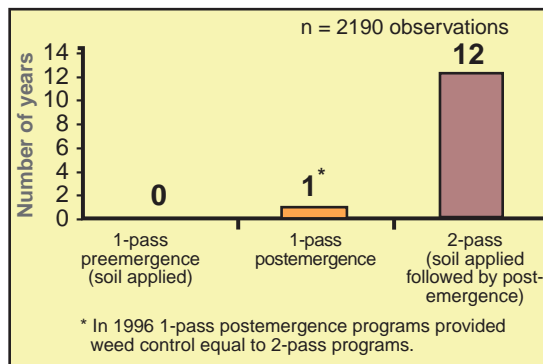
n = 2190 observations

Number of years

14
12
10
8
6
4
2
0

0

1*

12

1-pass preemergence (soil applied)

1-pass postemergence

2-pass (soil applied followed by post-emergence)

* In 1996 1-pass postemergence programs provided weed control equal to 2-pass programs.